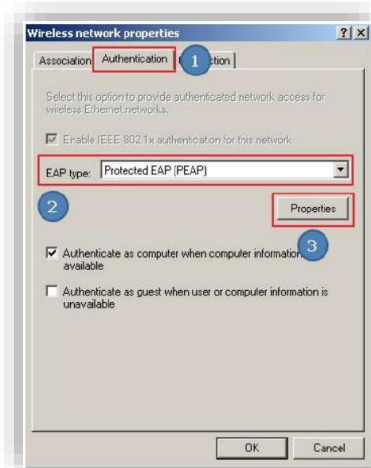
Wireless network properties

? X

Association

Authentication

1

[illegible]ction

Select this option to provide authenticated network access for wireless Ethernet networks.

Enable IEEE 802.1x authentication for this network

EAP type: Protected EAP (PEAP)

2

Properties

3

Authenticate as computer when computer information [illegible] available

Authenticate as guest when user or computer information is unavailable

OK

Cancel